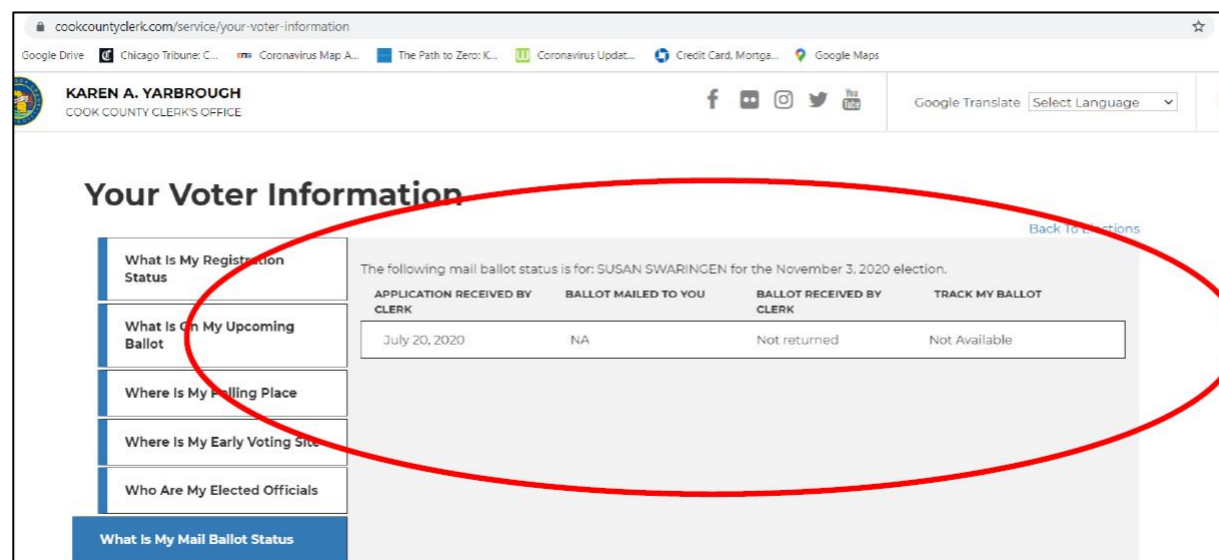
cookcountyclerk.com/service/your-voter-information

Google Drive Chicago Tribune: C... Coronavirus Map A... The Path to Zero: K... Coronavirus Updat... Credit Card, Mortga... Google Maps

KAREN A. YARBROUGH
COOK COUNTY CLERK'S OFFICE

Google Translate Select Language

Your Voter Information

Back To Elections

What Is My Registration Status

What Is On My Upcoming Ballot

Where Is My Polling Place

Where Is My Early Voting Site

Who Are My Elected Officials

What Is My Mail Ballot Status

The following mail ballot status is for: SUSAN SWARINGEN for the November 3, 2020 election.

| APPLICATION RECEIVED BY CLERK | BALLOT MAILED TO YOU | BALLOT RECEIVED BY CLERK | TRACK MY BALLOT |
|---|---|---|---|
| July 20, 2020 | NA | Not returned | Not Available |